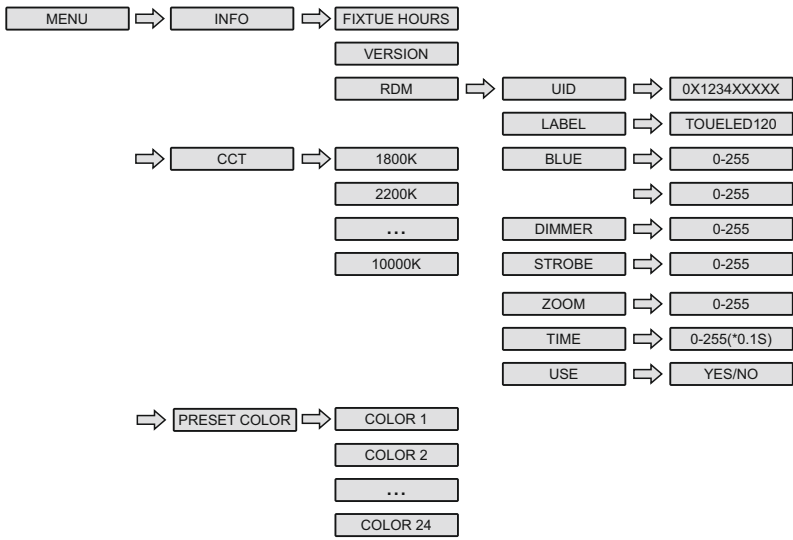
MENU
INFO
FIXTUE HOURS
VERSION
RDM
UID
0X1234XXXXX
LABEL
TOUELED120
CCT
1800K
BLUE
0-255
2200K
0-255
...
DIMMER
0-255
10000K
STROBE
0-255
ZOOM
0-255
TIME
0-255(*0.1S)
USE
YES/NO
PRESET COLOR
COLOR 1
COLOR 2
...
COLOR 24